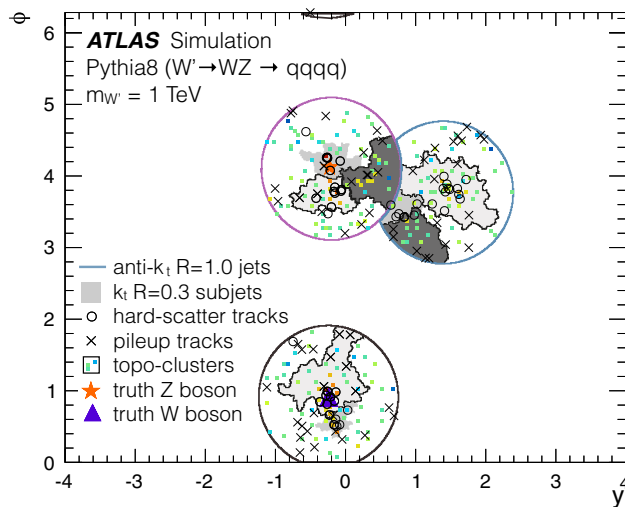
$\phi$

6

5

4

3

2

1

0

ATLAS Simulation

Pythia8 (W'→WZ → qqqq)

$m_{W'}$ = 1 TeV

anti-$k_t$ R=1.0 jets

$k_t$ R=0.3 subjets

hard-scatter tracks

pileup tracks

topo-clusters

truth Z boson

truth W boson

-4 -3 -2 -1 0 1 2 3 4

y